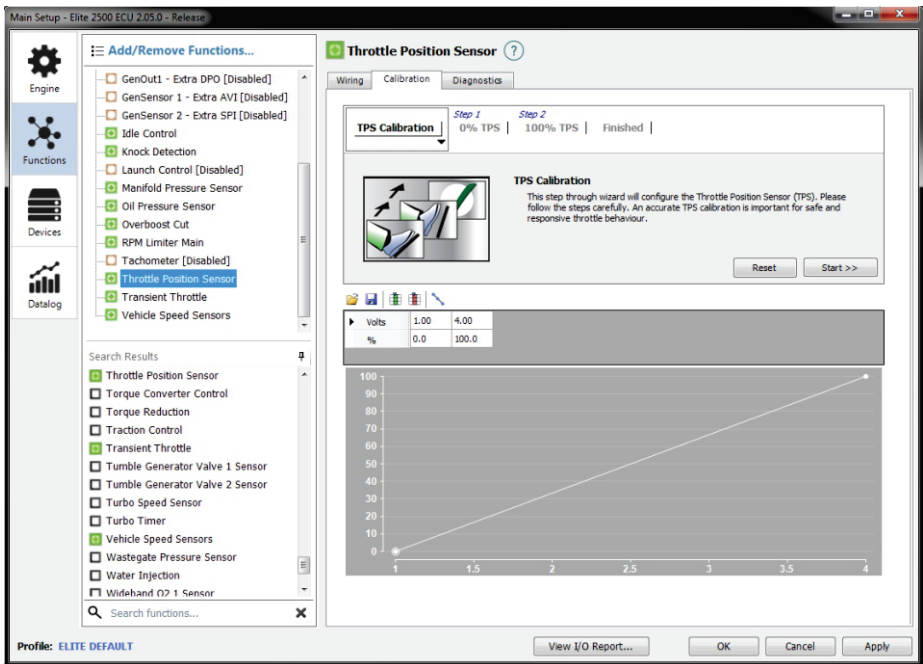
Main Setup - Elite 2500 ECU 2.05.0 - Release

Engine

Functions

Devices

Datalog

Add/Remove Functions...

GenOut1 - Extra DPO [Disabled]
GenSensor 1 - Extra AVI [Disabled]
GenSensor 2 - Extra SPI [Disabled]
Idle Control
Knock Detection
Launch Control [Disabled]
Manifold Pressure Sensor
Oil Pressure Sensor
Overboost Cut
RPM Limiter Main
Tachometer [Disabled]
Throttle Position Sensor
Transient Throttle
Vehicle Speed Sensors

Search Results
Throttle Position Sensor
Torque Converter Control
Torque Reduction
Traction Control
Transient Throttle
Tumble Generator Valve 1 Sensor
Tumble Generator Valve 2 Sensor
Turbo Speed Sensor
Turbo Timer
Vehicle Speed Sensors
Wastegate Pressure Sensor
Water Injection
Wideband O2 1 Sensor

Search functions...

Throttle Position Sensor ?

Wiring | Calibration | Diagnostics

TPS Calibration | Step 1 0% TPS | Step 2 100% TPS | Finished |

TPS Calibration
This step through wizard will configure the Throttle Position Sensor (TPS). Please follow the steps carefully. An accurate TPS calibration is important for safe and responsive throttle behaviour.

Reset | Start >>

| | | |
|---|---|---|
| Volts | 1.00 | 4.00 |
| % | 0.0 | 100.0 |

100
90
80
70
60
50
40
30
20
10
0
1 1.5 2 2.5 3 3.5 4

Profile: ELITE DEFAULT

View I/O Report... | OK | Cancel | Apply